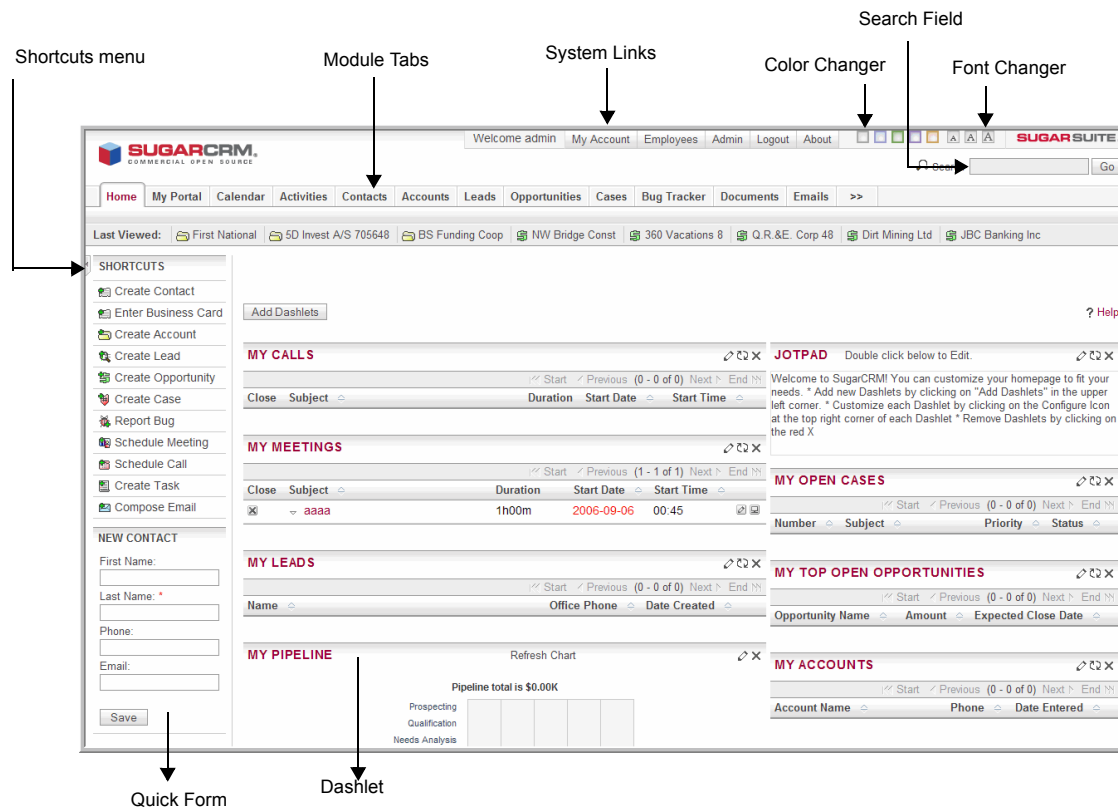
Search Field

Shortcuts menu

Module Tabs

System Links

Color Changer

Font Changer

SUGARCRM. COMMERCIAL OPEN SOURCE

Welcome admin | My Account | Employees | Admin | Logout | About

A A A

SUGARSUITE

Search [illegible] Go

Home | My Portal | Calendar | Activities | Contacts | Accounts | Leads | Opportunities | Cases | Bug Tracker | Documents | Emails | >>

Last Viewed: First National | 5D Invest A/S 705648 | BS Funding Coop | NW Bridge Const | 360 Vacations 8 | Q.R.&E. Corp 48 | Dirt Mining Ltd | JBC Banking Inc

SHORTCUTS
Create Contact
Enter Business Card
Create Account
Create Lead
Create Opportunity
Create Case
Report Bug
Schedule Meeting
Schedule Call
Create Task
Compose Email

NEW CONTACT
First Name:
Last Name: *
Phone:
Email:
Save

Add Dashlets

? Help

MY CALLS
Start | Previous (0 - 0 of 0) Next | End

| Close | Subject | Duration | Start Date | Start Time |
|---|---|---|---|---|

MY MEETINGS
Start | Previous (1 - 1 of 1) Next | End

| Close | Subject | Duration | Start Date | Start Time |
|---|---|---|---|---|
| | aaaa | 1h00m | 2006-09-06 | 00:45 |

MY LEADS
Start | Previous (0 - 0 of 0) Next | End

| Name | Office Phone | Date Created |
|---|---|---|

MY PIPELINE Refresh Chart

Pipeline total is $0.00K

Prospecting
Qualification
Needs Analysis

JOTPAD Double click below to Edit.

Welcome to SugarCRM! You can customize your homepage to fit your needs. * Add new Dashlets by clicking on "Add Dashlets" in the upper left corner. * Customize each Dashlet by clicking on the Configure Icon at the top right corner of each Dashlet * Remove Dashlets by clicking on the red X

MY OPEN CASES
Start | Previous (0 - 0 of 0) Next | End

| Number | Subject | Priority | Status |
|---|---|---|---|

MY TOP OPEN OPPORTUNITIES
Start | Previous (0 - 0 of 0) Next | End

| Opportunity Name | Amount | Expected Close Date |
|---|---|---|

MY ACCOUNTS
Start | Previous (0 - 0 of 0) Next | End

| Account Name | Phone | Date Entered |
|---|---|---|

Quick Form

Dashlet